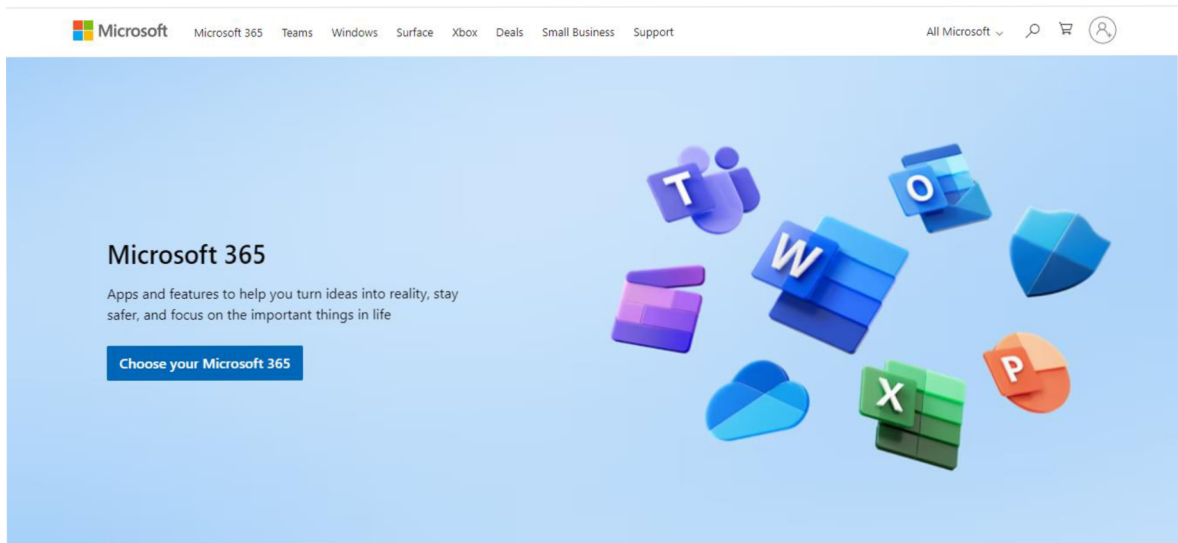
Microsoft Microsoft 365 Teams Windows Surface Xbox Deals Small Business Support All Microsoft

Microsoft 365

Apps and features to help you turn ideas into reality, stay safer, and focus on the important things in life

Choose your Microsoft 365

T
O
W
X
P